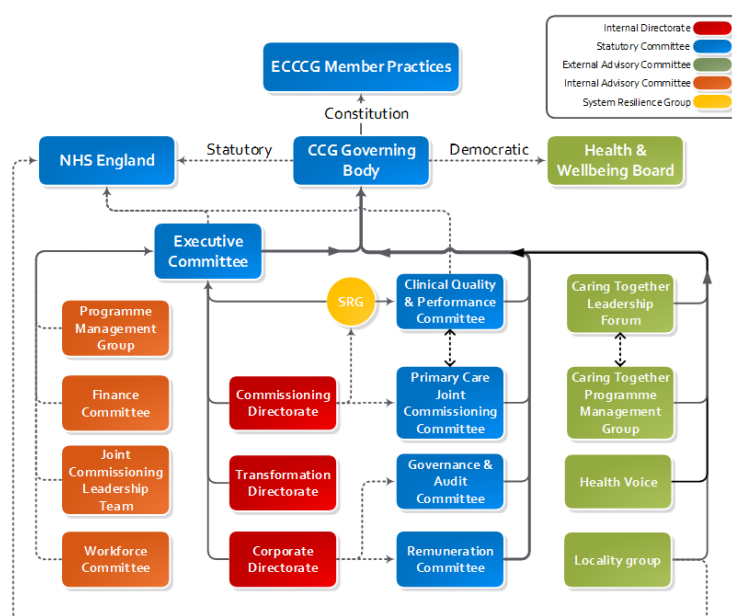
Internal Directorate
Statutory Committee
External Advisory Committee
Internal Advisory Committee
System Resilience Group

ECCCG Member Practices

Constitution

NHS England

Statutory

CCG Governing Body

Democratic

Health & Wellbeing Board

Executive Committee

SRG

Clinical Quality & Performance Committee

Caring Together Leadership Forum

Programme Management Group

Primary Care Joint Commissioning Committee

Caring Together Programme Management Group

Finance Committee

Commissioning Directorate

Joint Commissioning Leadership Team

Transformation Directorate

Governance & Audit Committee

Health Voice

Workforce Committee

Corporate Directorate

Remuneration Committee

Locality group